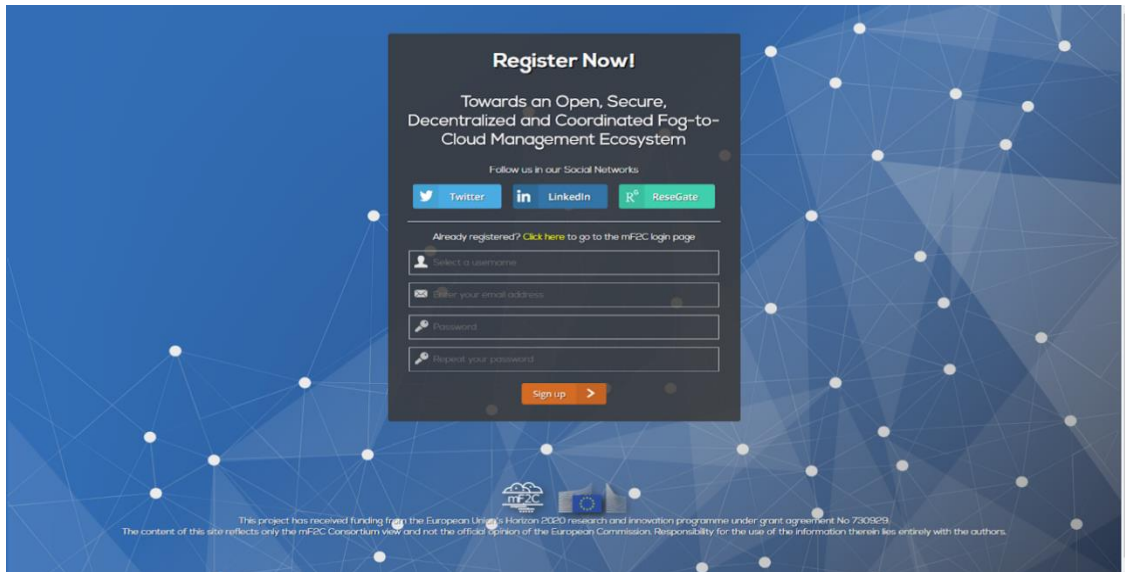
Register Now!

Towards an Open, Secure, Decentralized and Coordinated Fog-to-Cloud Management Ecosystem

Follow us in our Social Networks

Twitter

in LinkedIn

$R^G$ ReseGate

Already registered? Click here to go to the mF2C login page

Select a username

Enter your email address

Password

Repeat your password

Sign up >

mF2C

This project has received funding from the European Union's Horizon 2020 research and innovation programme under grant agreement No 730929.
The content of this site reflects only the mF2C Consortium view and not the official opinion of the European Commission. Responsibility for the use of the information therein lies entirely with the authors.